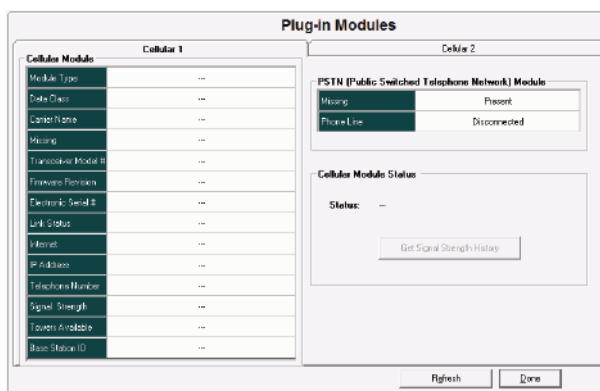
Plug-in Modules

Cellular 1

Cellular 2

Cellular Module

| Module Type | --- |
|---|---|
| Data Class | --- |
| Carrier Name | --- |
| Missing | --- |
| Transceiver Model # | --- |
| Firmware Revision | --- |
| Electronic Serial # | --- |
| Link Status | --- |
| Internet | --- |
| IP Address | --- |
| Telephone Number | --- |
| Signal Strength | --- |
| Towers Available | --- |
| Base Station ID | --- |

PSTN (Public Switched Telephone Network) Module

| Missing | Present |
|---|---|
| Phone Line | Disconnected |

Cellular Module Status

Status: --

Get Signal Strength History

Refresh

Done